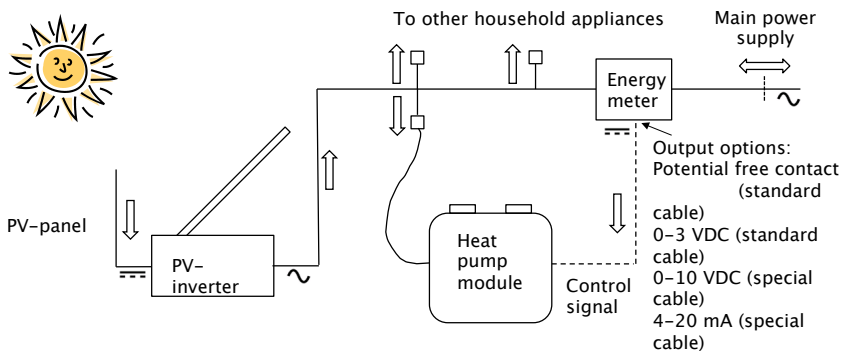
To other household appliances

Main power supply

Energy meter

Output options:
Potential free contact (standard cable)
0–3 VDC (standard cable)
0–10 VDC (special cable)
4–20 mA (special cable)

PV-panel

PV-inverter

Heat pump module

Control signal